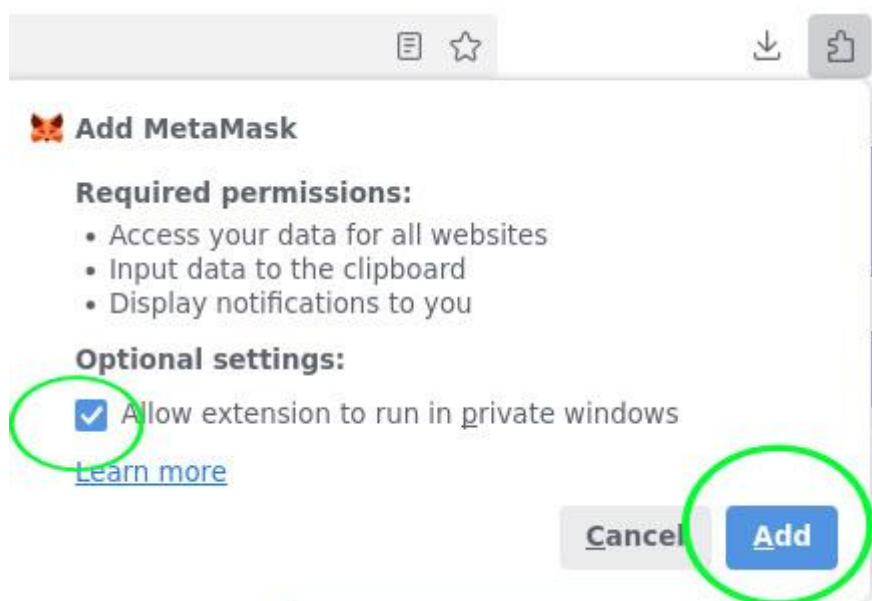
Add MetaMask

Required permissions:
• Access your data for all websites
• Input data to the clipboard
• Display notifications to you

Optional settings:

Allow extension to run in private windows

Learn more

Cancel Add